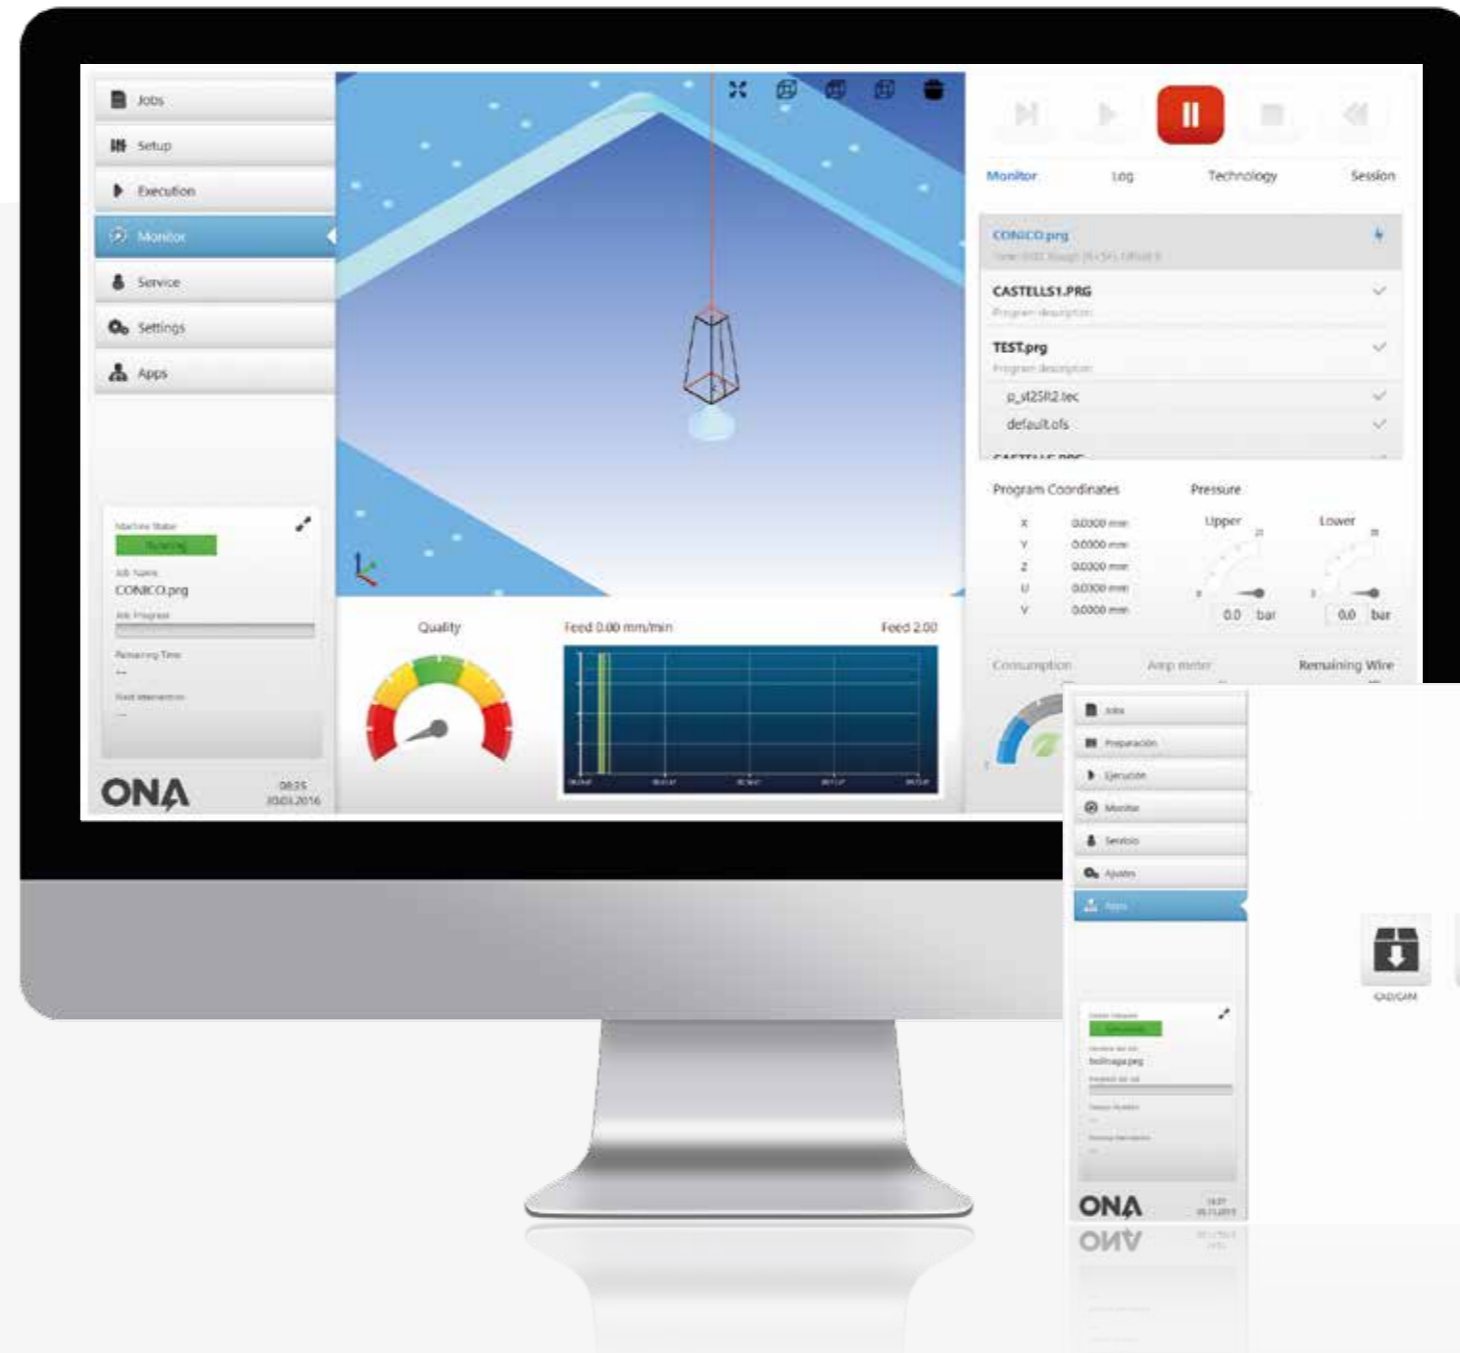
Jobs
Setup
Execution
Monitor
Service
Settings
Apps

Machine State
Running
Job Name
CONICO.prg
Job Progress
Remaining Time
--
Next intervention
--

ONA
08:25
10.03.2016

Quality
Feed 0.00 mm/min
Feed 2.00

Monitor
Log
Technology
Session

CONICO.prg
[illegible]
CASTELLS1.PRG
Program description
TEST.prg
Program description
p_st25R2.tec
default.ofs

Program Coordinates
X 0.0000 mm
Y 0.0000 mm
Z 0.0000 mm
U 0.0000 mm
V 0.0000 mm

Pressure
Upper
0.0 bar
Lower
0.0 bar

Consumption
Amp meter
Remaining Wire

Jobs
Preparación
Ejecución
Monitor
Servicio
Ajustes
Apps

Estado Máquina
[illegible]
Nombre del Job
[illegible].prg
Progreso del Job
Tiempo Restante
--
Próxima intervención
--

ONA
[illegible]
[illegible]

CAD/CAM